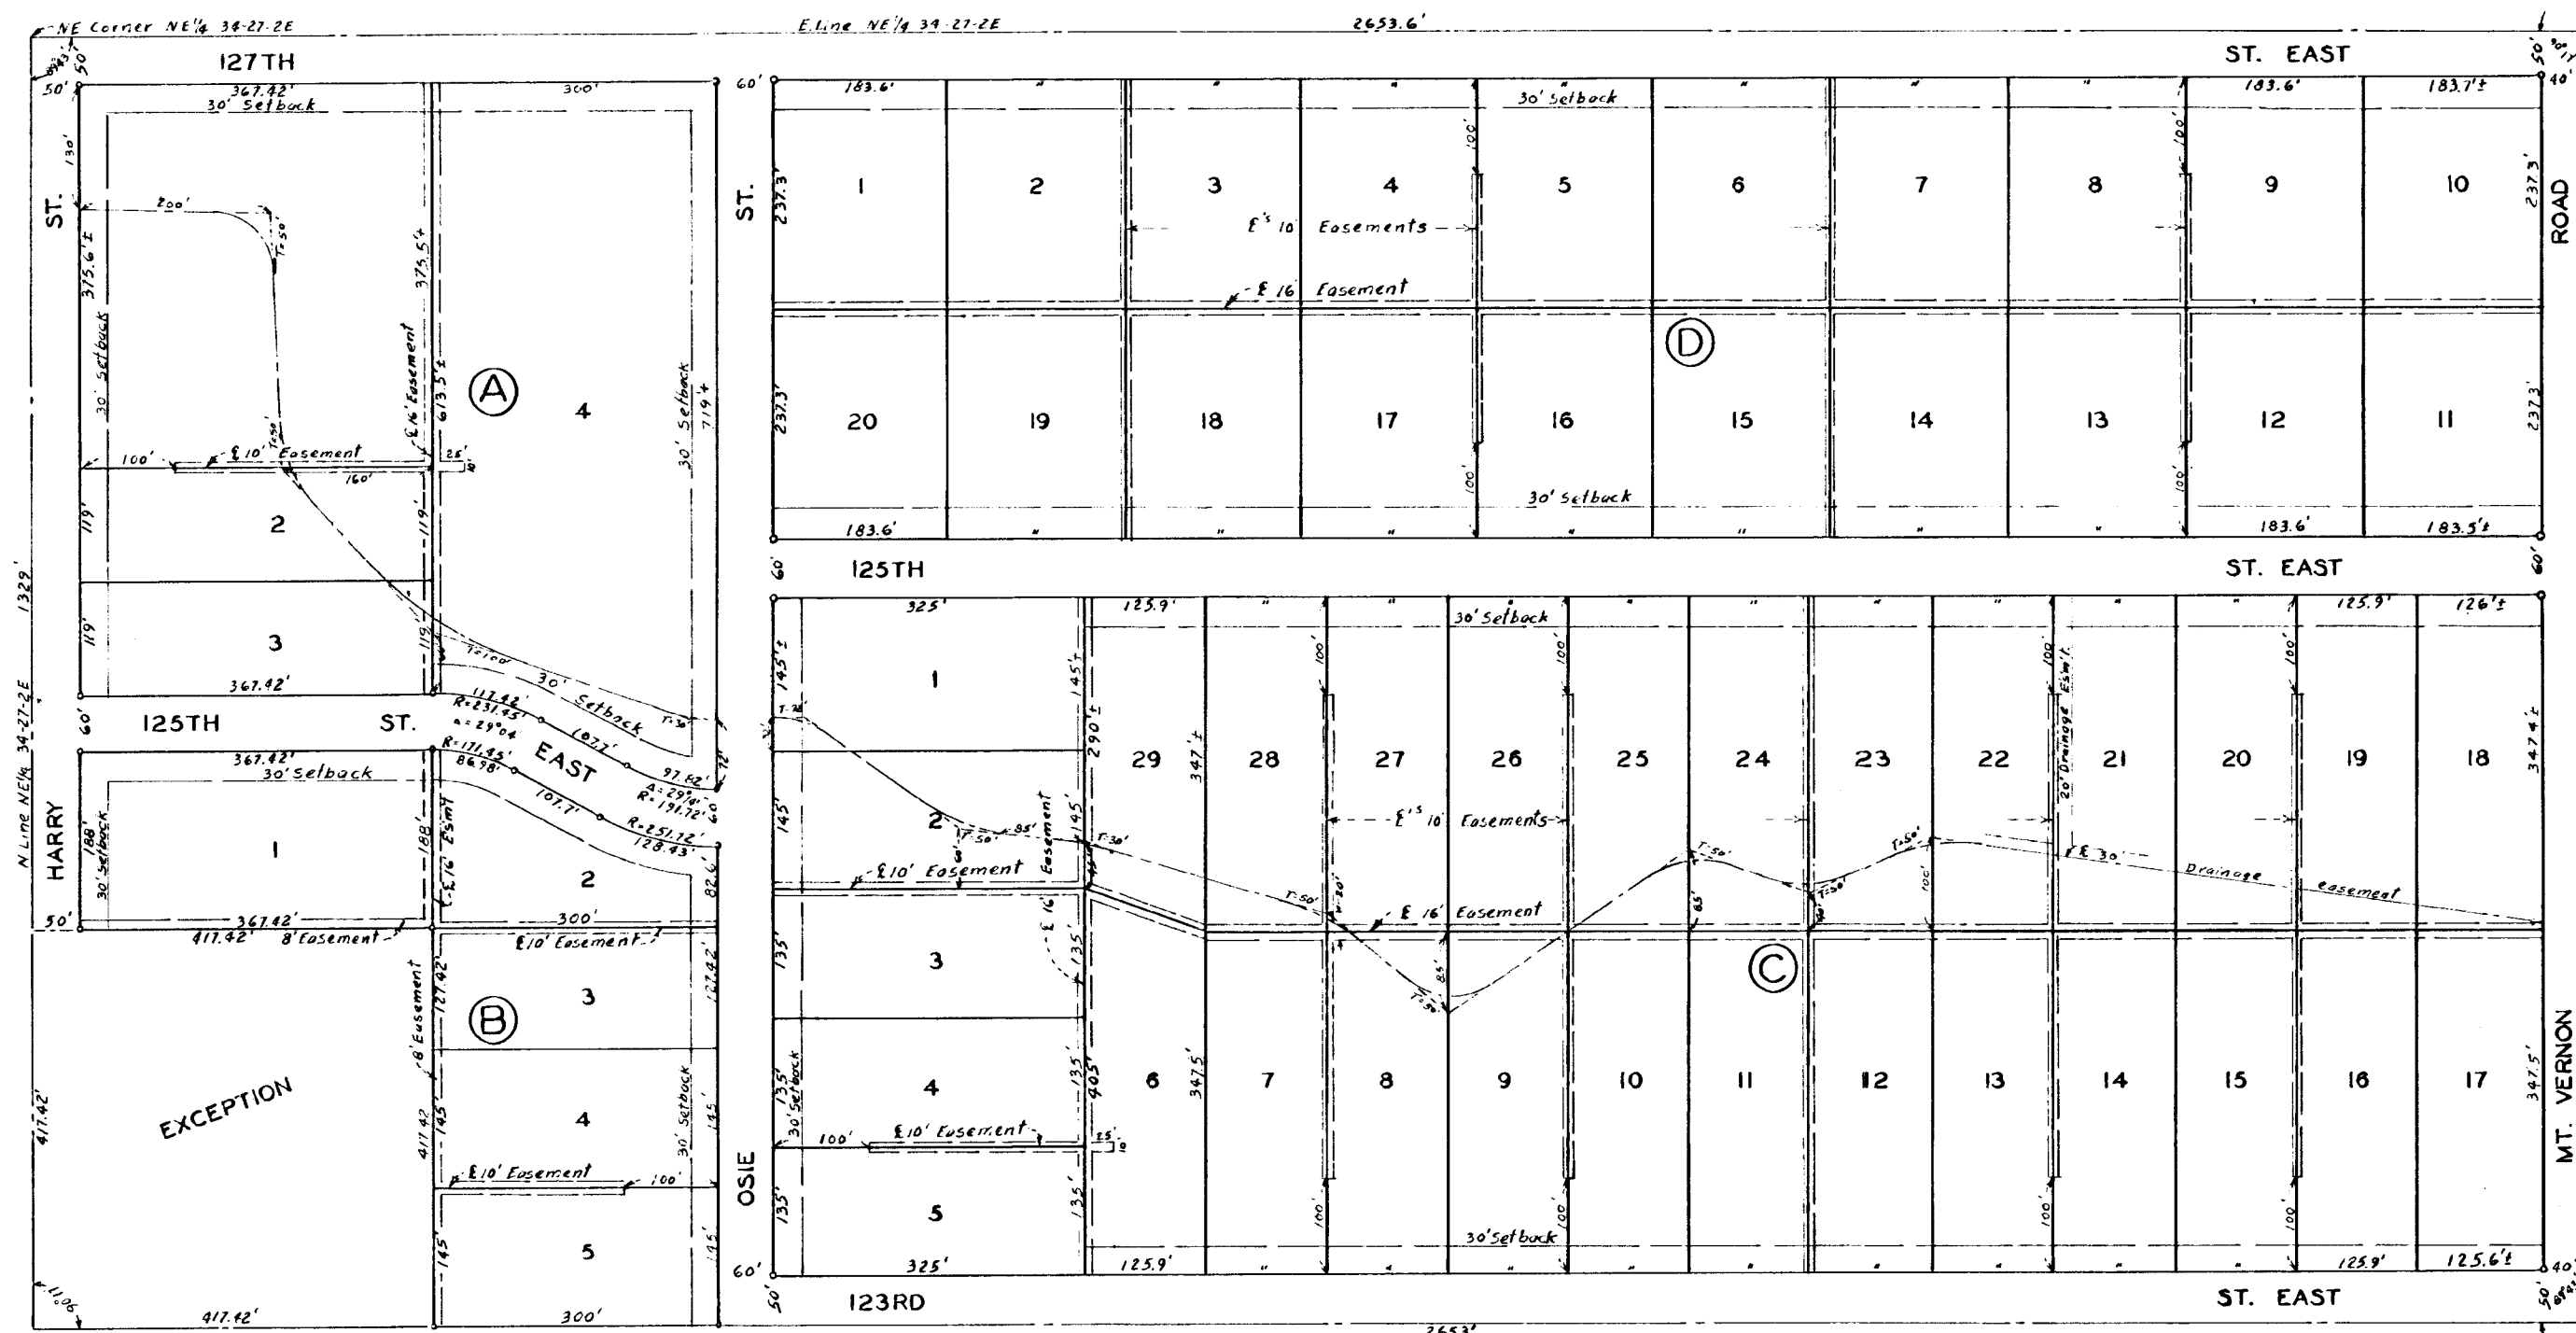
NE Corner NE¼ 34-27-2E
E.Line NE¼ 34-27-2E
2653.6'

127TH
ST. EAST
ST.
ROAD
HARRY
125TH
ST.
EAST
125TH
ST. EAST
OSIE
123RD
ST. EAST
MT. VERNON
EXCEPTION
N Line NE¼ 34-27-2E

367.42'
30' Setback
300'
130'
200'
T=50'
375.6'±
30' Setback
℄ 10' Easement
100'
160'
25'
373.5'±
613.5'±
℄ 16' Easement
A
4
30' Setback
719'±
2
119'
119'
3
119'
119'
367.42'
1329'
30' Setback
117.42
R=231.45'
Δ=29°04'
R=171.45'
86.98'
107.7'
107.7'
97.62'
Δ=29°04'
R=191.72'
R=251.12'
128.43'
T=30'
T=100
72'
60'
50'
367.42'
30' Setback
188'
30' Setback
1
188'
℄ 16' Esm't
2
82.6'
367.42'
300'
50'
417.42'
8' Easement
℄ 10' Easement
3
127.42'
127.42'
8' Easement
B
4
145'
417.42'
30' Setback
145'
℄ 10' Easement
100'
5
145'
145'
417.42'
300'
417.42'
1106'

60'
183.6'
"
30' Setback
183.6'
183.7'±
1
2
3
4
5
6
7
8
9
10
237.3'
237.3'
100'
100'
℄'s 10' Easements
℄ 16' Easement
D
20
19
18
17
16
15
14
13
12
11
237.3'
237.3'
100'
100'
30' Setback
183.6'
183.6'
183.5'±
60'
60'

325'
125.9'
30' Setback
125.9'
126'±
145'±
1
145'±
290'±
29
347'±
28
27
26
25
24
23
22
21
20
19
18
347.4'±
100'
100'
100'
100'
20' Drainage Esm't
℄'s 10' Easements
2
T=50'
85'
145'
145'
Easement
T=30'
℄ 10' Easement
T=50'
℄ 16' Easement
T=50'
T=30'
T=50'
100'
℄ 30' Drainage easement
3
135'
135'
℄ 16'
C
4
135'
135'
405'
6
347.5'
7
8
9
10
11
12
13
14
15
16
17
347.5'
30' Setback
100'
℄ 10' Easement
25'
5
135'
135'
100'
100'
100'
100'
30' Setback
60'
325'
125.9'
125.9'
125.6'±
50'
40'
40'
2653'